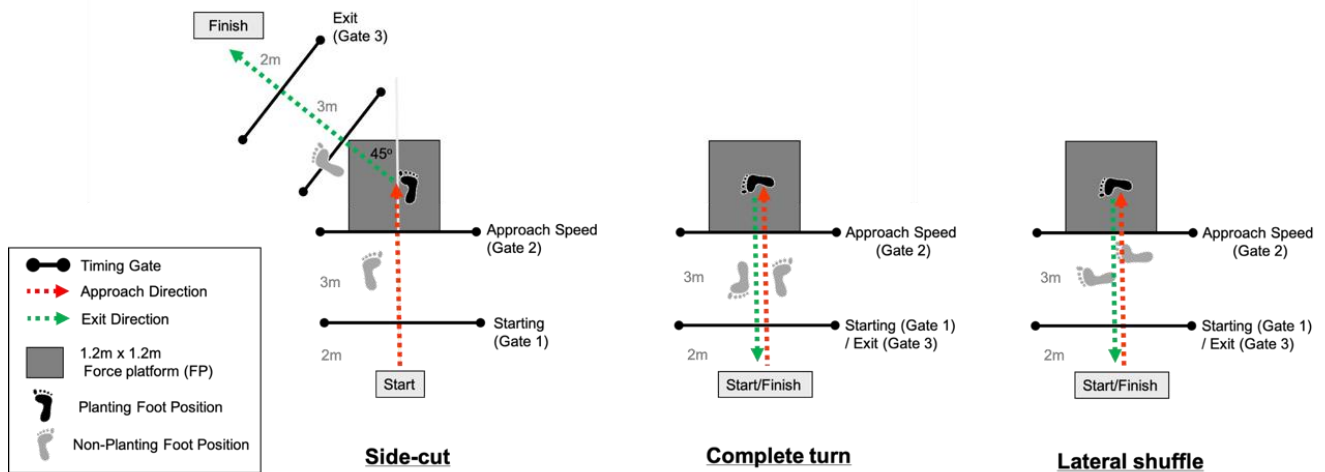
Finish

Exit (Gate 3)

2m

3m

45º

Approach Speed (Gate 2)

3m

Starting (Gate 1)

2m

Start

Side-cut

Approach Speed (Gate 2)

3m

Starting (Gate 1) / Exit (Gate 3)

2m

Start/Finish

Complete turn

Approach Speed (Gate 2)

3m

Starting (Gate 1) / Exit (Gate 3)

2m

Start/Finish

Lateral shuffle

Timing Gate
Approach Direction
Exit Direction
1.2m x 1.2m Force platform (FP)
Planting Foot Position
Non-Planting Foot Position